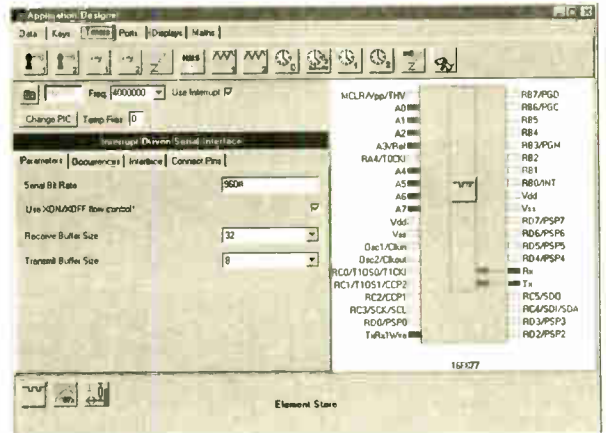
Application Designer

Data | Keys | Timers | Ports | Displays | Maths |

Freq 4000000 Use Interrupt

Change PIC | Temp Files 0

Interrupt Driven Serial Interface

Parameters | Occurrences | Interface | Connect Pins |

Serial Bit Rate 9600

Use XON/XOFF flow control?

Receive Buffer Size 32

Transmit Buffer Size 8

MCLR/Vpp/THV
A0
A1
A2
A3/Vref
RA4/T0CKI
A4
A5
A6
A7
Vdd
Vss
Osc1/Clkin
Osc2/Clkout
RC0/T1OSO/T1CKI
RC1/T1OSI/CCP2
RC2/CCP1
RC3/SCK/SCL
RD0/PSP0
TxRxTWxx

RB7/PGD
RB6/PGC
RB5
RB4
RB3/PGM
RB2
RB1
RB0/INT
Vdd
Vss
RD7/PSP7
RD6/PSP6
RD5/PSP5
RD4/PSP4
Rx
Tx
RC5/SDO
RC4/SDI/SDA
RD3/PSP3
RD2/PSP2

16F877

Element Store